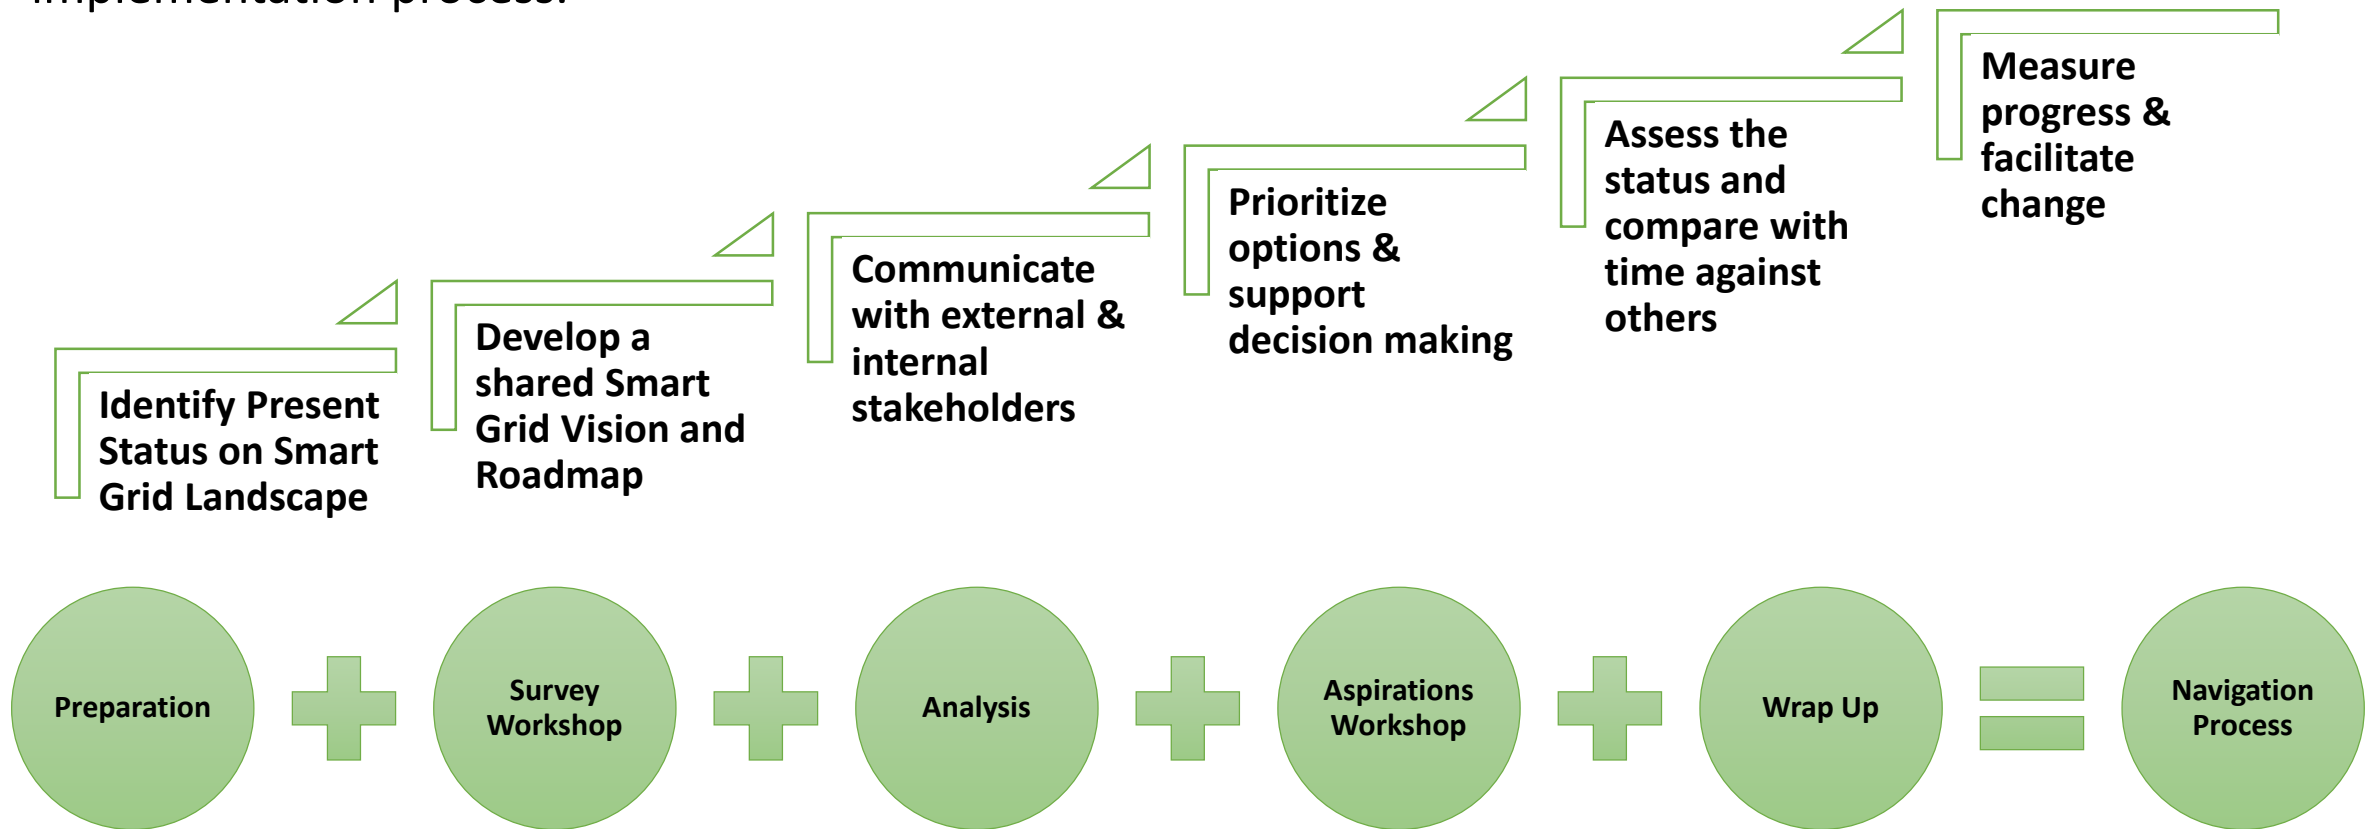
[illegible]

Identify Present Status on Smart Grid Landscape

Develop a shared Smart Grid Vision and Roadmap

Communicate with external & internal stakeholders

Prioritize options & support decision making

Assess the status and compare with time against others

Measure progress & facilitate change

Preparation

Survey Workshop

Analysis

Aspirations Workshop

Wrap Up

Navigation Process